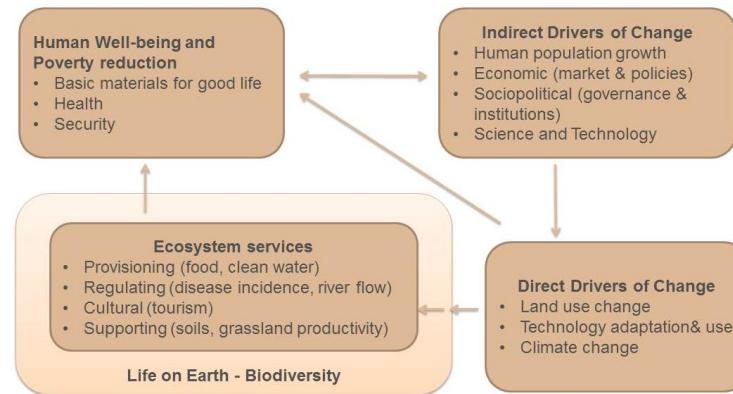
Human Well-being and Poverty reduction
• Basic materials for good life
• Health
• Security

Indirect Drivers of Change
• Human population growth
• Economic (market & policies)
• Sociopolitical (governance & institutions)
• Science and Technology

Ecosystem services
• Provisioning (food, clean water)
• Regulating (disease incidence, river flow)
• Cultural (tourism)
• Supporting (soils, grassland productivity)

Life on Earth - Biodiversity

Direct Drivers of Change
• Land use change
• Technology adaptation& use
• Climate change